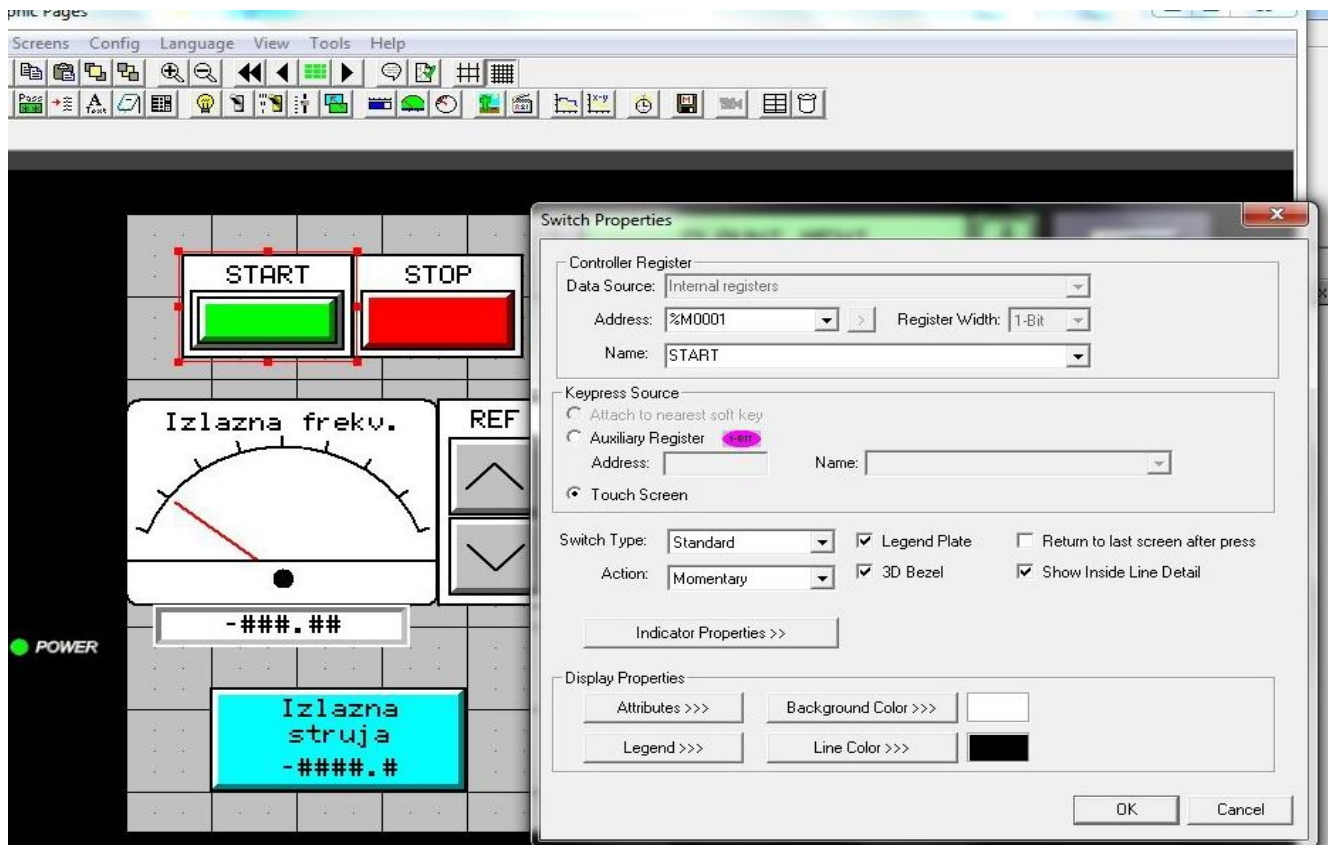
phic Pages

Screens Config Language View Tools Help

START
STOP

Izlazna frekv.
REF

-###.##

POWER

Izlazna struja -####.#

Switch Properties

Controller Register
Data Source: Internal registers
Address: %M0001
Register Width: 1-Bit
Name: START

Keypress Source
Attach to nearest soft key
Auxiliary Register 1-BIT
Address:
Name:
Touch Screen

Switch Type: Standard
Action: Momentary
Legend Plate
3D Bezel
Return to last screen after press
Show Inside Line Detail

Indicator Properties >>

Display Properties
Attributes >>>
Background Color >>>
Legend >>>
Line Color >>>

OK
Cancel